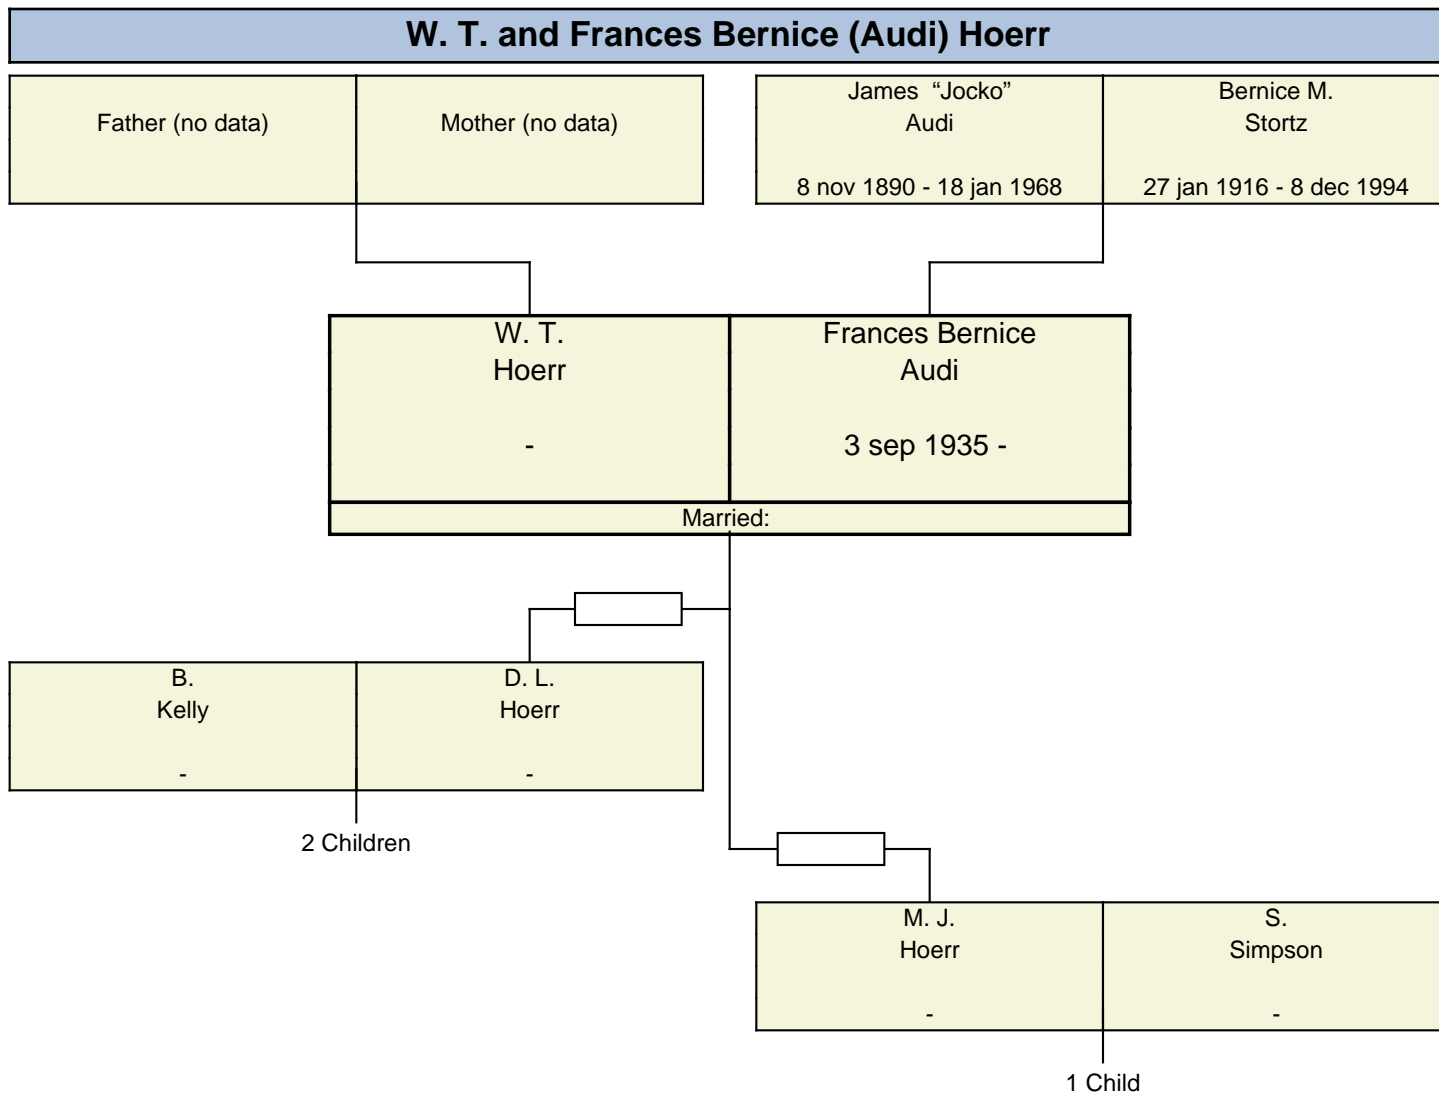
W. T. and Frances Bernice (Audi) Hoerr

Father (no data)

Mother (no data)

James "Jocko"
Audi

8 nov 1890 - 18 jan 1968

Bernice M.
Stortz

27 jan 1916 - 8 dec 1994

W. T.
Hoerr

-

Frances Bernice
Audi

3 sep 1935 -

Married:

B.
Kelly

-

D. L.
Hoerr

-

2 Children

M. J.
Hoerr

-

S.
Simpson

-

1 Child